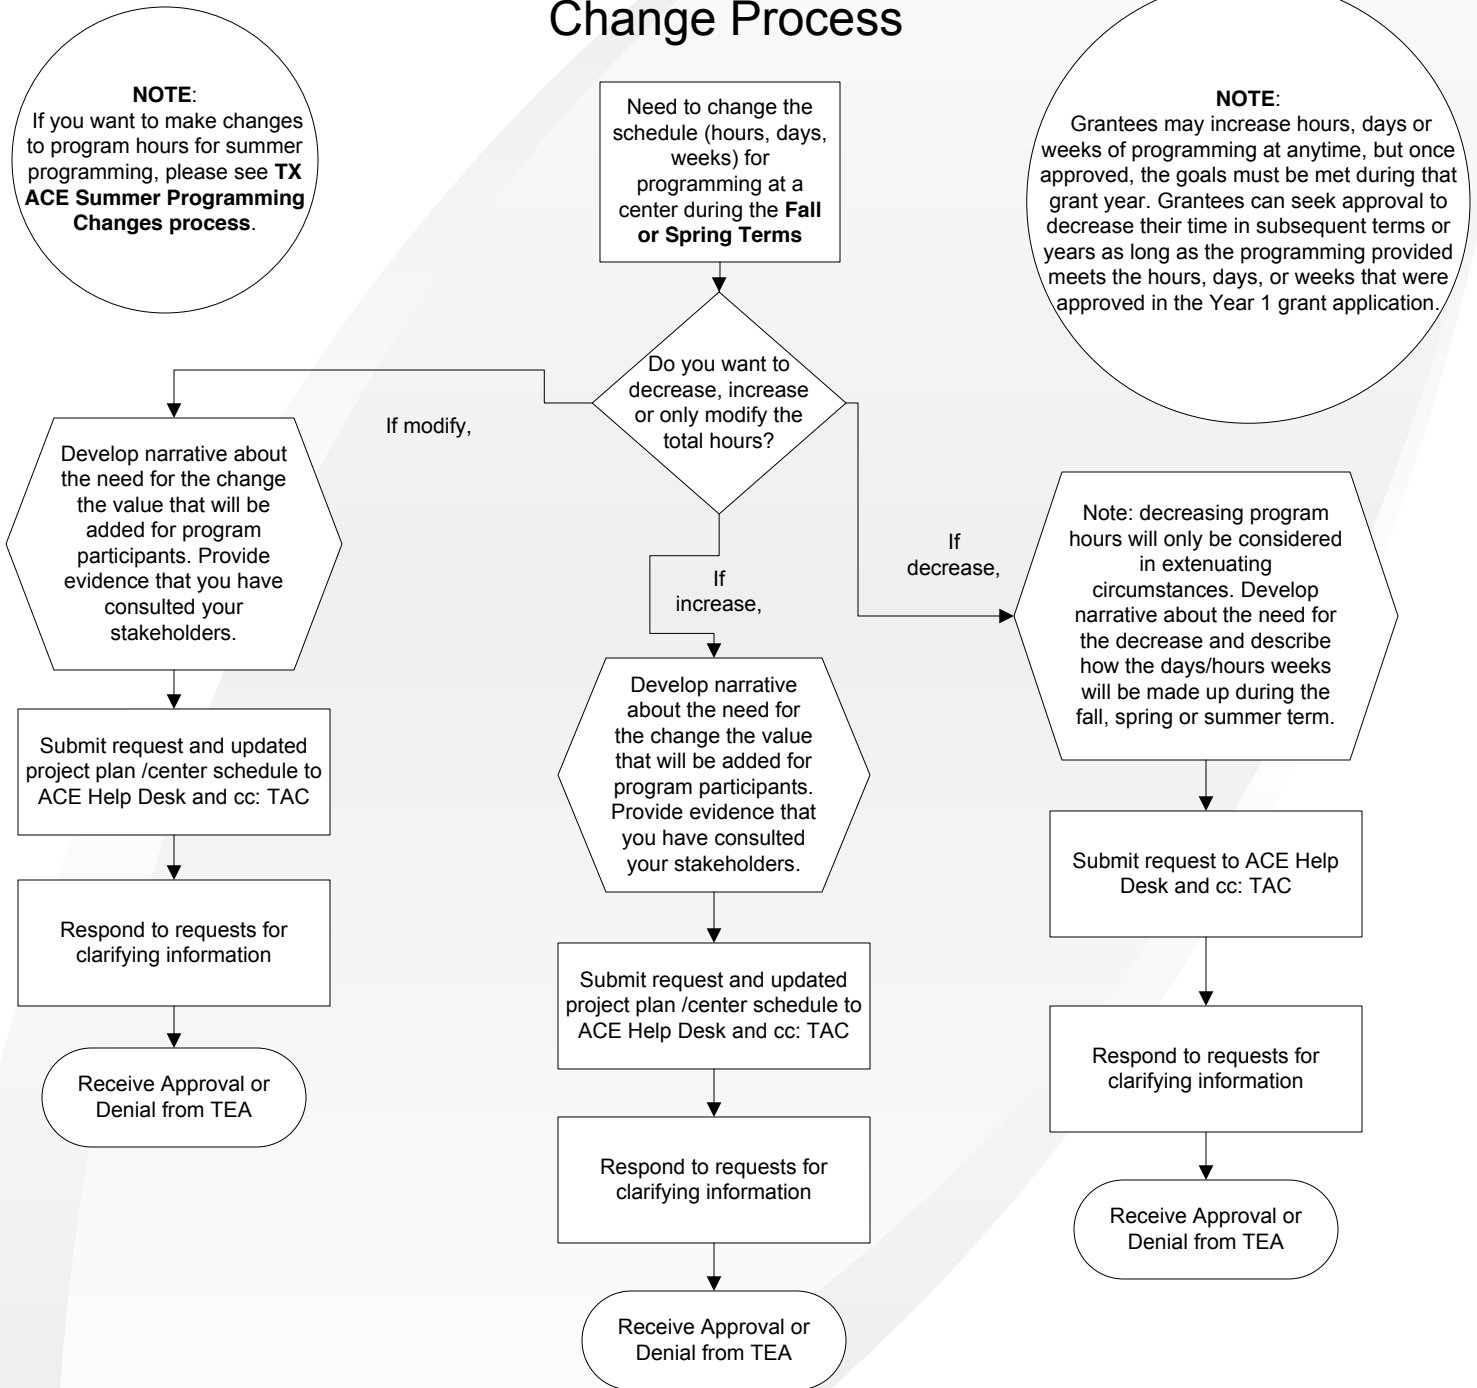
Change Process

NOTE:
If you want to make changes to program hours for summer programming, please see TX ACE Summer Programming Changes process.

Need to change the schedule (hours, days, weeks) for programming at a center during the Fall or Spring Terms

NOTE:
Grantees may increase hours, days or weeks of programming at anytime, but once approved, the goals must be met during that grant year. Grantees can seek approval to decrease their time in subsequent terms or years as long as the programming provided meets the hours, days, or weeks that were approved in the Year 1 grant application.

Do you want to decrease, increase or only modify the total hours?

If modify,

Develop narrative about the need for the change the value that will be added for program participants. Provide evidence that you have consulted your stakeholders.

Submit request and updated project plan /center schedule to ACE Help Desk and cc: TAC

Respond to requests for clarifying information

Receive Approval or Denial from TEA

If increase,

Develop narrative about the need for the change the value that will be added for program participants. Provide evidence that you have consulted your stakeholders.

Submit request and updated project plan /center schedule to ACE Help Desk and cc: TAC

Respond to requests for clarifying information

Receive Approval or Denial from TEA

If decrease,

Note: decreasing program hours will only be considered in extenuating circumstances. Develop narrative about the need for the decrease and describe how the days/hours weeks will be made up during the fall, spring or summer term.

Submit request to ACE Help Desk and cc: TAC

Respond to requests for clarifying information

Receive Approval or Denial from TEA